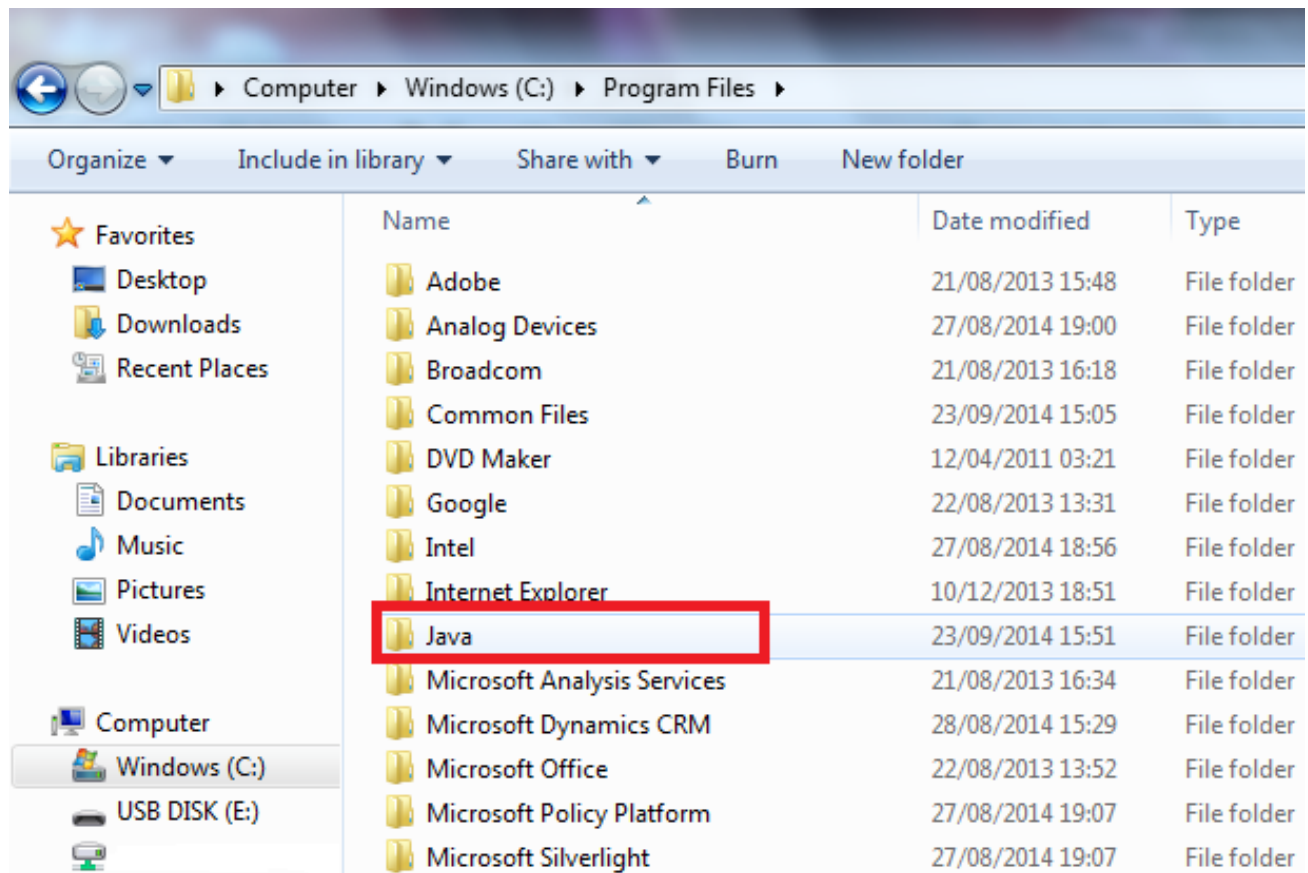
Computer ▸ Windows (C:) ▸ Program Files ▸

Organize ▾ Include in library ▾ Share with ▾ Burn New folder

Favorites
Desktop
Downloads
Recent Places

Libraries
Documents
Music
Pictures
Videos

Computer
Windows (C:)
USB DISK (E:)

| Name | Date modified | Type |
|---|---|---|
| Adobe | 21/08/2013 15:48 | File folder |
| Analog Devices | 27/08/2014 19:00 | File folder |
| Broadcom | 21/08/2013 16:18 | File folder |
| Common Files | 23/09/2014 15:05 | File folder |
| DVD Maker | 12/04/2011 03:21 | File folder |
| Google | 22/08/2013 13:31 | File folder |
| Intel | 27/08/2014 18:56 | File folder |
| Internet Explorer | 10/12/2013 18:51 | File folder |
| Java | 23/09/2014 15:51 | File folder |
| Microsoft Analysis Services | 21/08/2013 16:34 | File folder |
| Microsoft Dynamics CRM | 28/08/2014 15:29 | File folder |
| Microsoft Office | 22/08/2013 13:52 | File folder |
| Microsoft Policy Platform | 27/08/2014 19:07 | File folder |
| Microsoft Silverlight | 27/08/2014 19:07 | File folder |